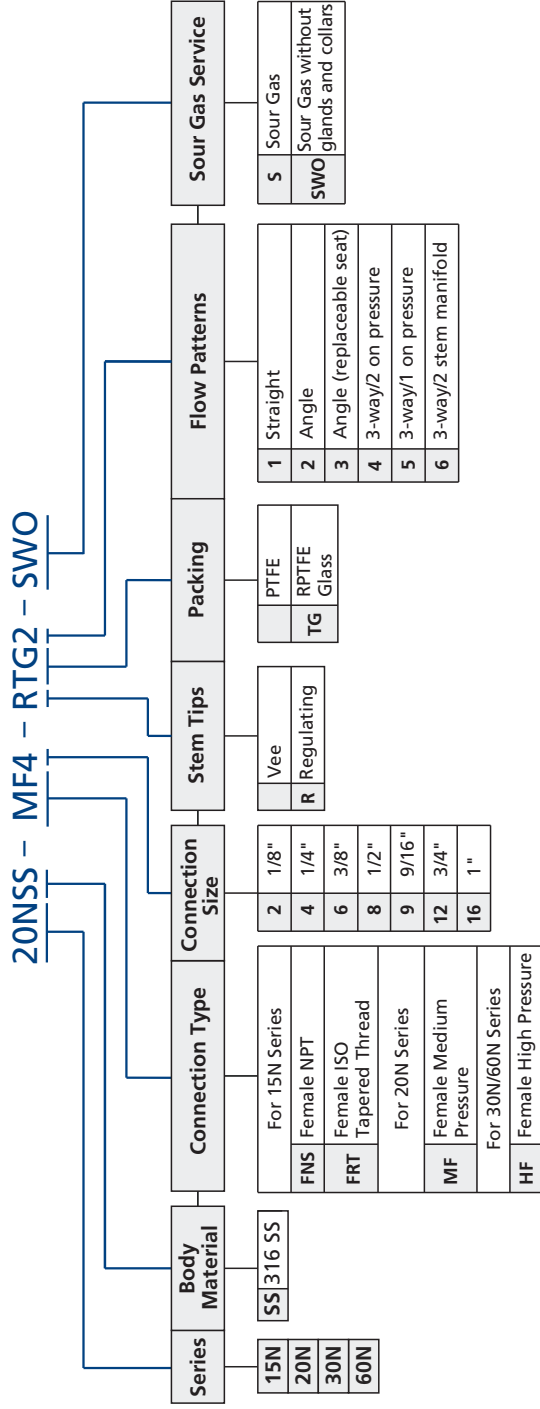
20NSS – MF4 – RTG2 – SWO

Series

| 15N |
| 20N |
| 30N |
| 60N |

Body Material

| SS | 316 SS |
|---|---|

Connection Type

| | For 15N Series |
|---|---|
| FNS | Female NPT |
| FRT | Female ISO Tapered Thread |
| | For 20N Series |
| MF | Female Medium Pressure |
| | For 30N/60N Series |
| HF | Female High Pressure |

Connection Size

| 2 | 1/8" |
|---|---|
| 4 | 1/4" |
| 6 | 3/8" |
| 8 | 1/2" |
| 9 | 9/16" |
| 12 | 3/4" |
| 16 | 1" |

Stem Tips

| | Vee |
|---|---|
| R | Regulating |

Packing

| | PTFE |
|---|---|
| TG | RPTFE Glass |

Flow Patterns

| 1 | Straight |
|---|---|
| 2 | Angle |
| 3 | Angle (replaceable seat) |
| 4 | 3-way/2 on pressure |
| 5 | 3-way/1 on pressure |
| 6 | 3-way/2 stem manifold |

Sour Gas Service

| S | Sour Gas |
|---|---|
| SWO | Sour Gas without glands and collars |